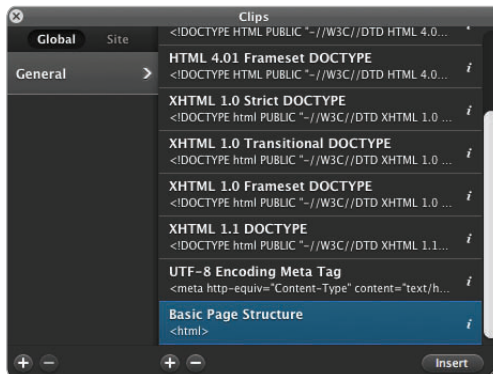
Clips

Global Site

General

<!DOCTYPE HTML PUBLIC "-//W3C//DTD HTML 4.0...

HTML 4.01 Frameset DOCTYPE
<!DOCTYPE HTML PUBLIC "-//W3C//DTD HTML 4.0...

XHTML 1.0 Strict DOCTYPE
<!DOCTYPE html PUBLIC "-//W3C//DTD XHTML 1.0 ...

XHTML 1.0 Transitional DOCTYPE
<!DOCTYPE html PUBLIC "-//W3C//DTD XHTML 1.0 ...

XHTML 1.0 Frameset DOCTYPE
<!DOCTYPE html PUBLIC "-//W3C//DTD XHTML 1.0 ...

XHTML 1.1 DOCTYPE
<!DOCTYPE html PUBLIC "-//W3C//DTD XHTML 1.1...

UTF-8 Encoding Meta Tag
<meta http-equiv="Content-Type" content="text/h...

Basic Page Structure
<html>

Insert